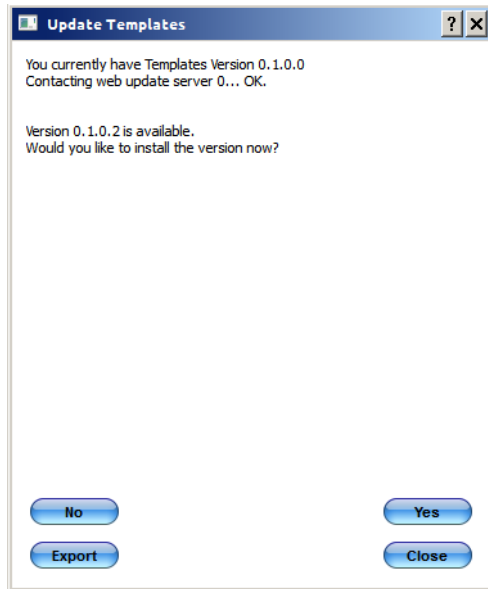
Update Templates

?

You currently have Templates Version 0.1.0.0
Contacting web update server 0... OK.

Version 0.1.0.2 is available.
Would you like to install the version now?

No

Yes

Export

Close